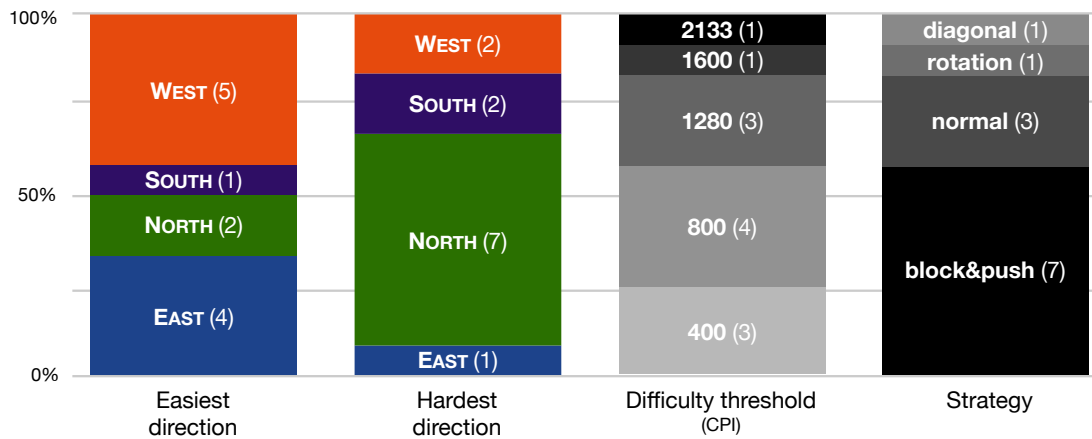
100%

50%

0%

WEST (5)

SOUTH (1)

NORTH (2)

EAST (4)

WEST (2)

SOUTH (2)

NORTH (7)

EAST (1)

2133 (1)

1600 (1)

1280 (3)

800 (4)

400 (3)

diagonal (1)

rotation (1)

normal (3)

block&push (7)

Easiest direction

Hardest direction

Difficulty threshold (CPI)

Strategy